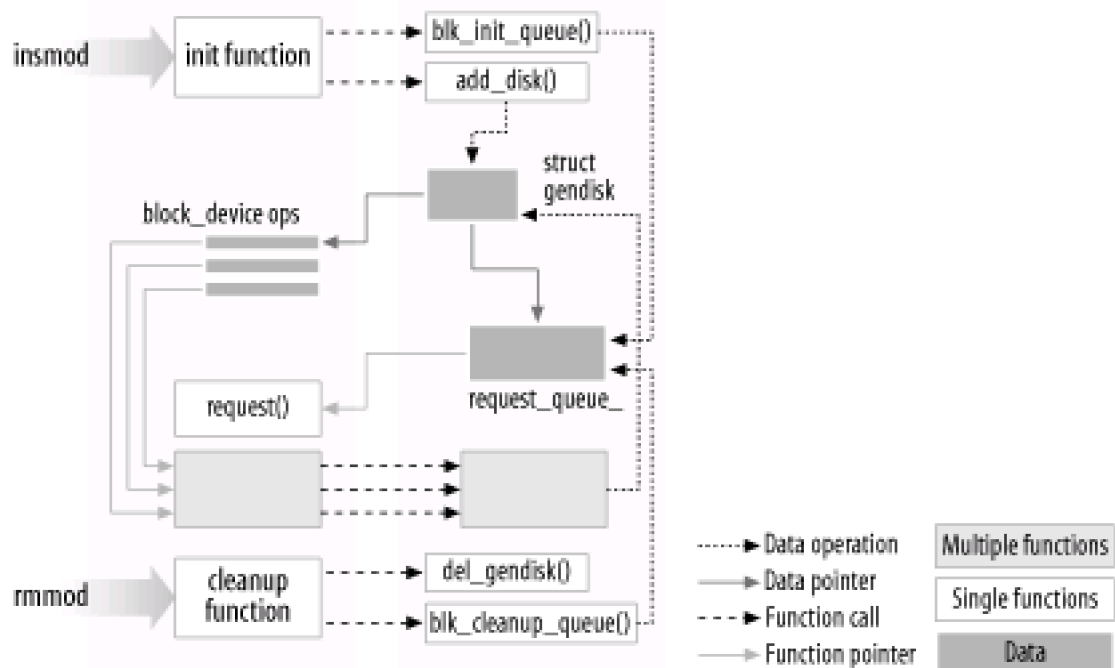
insmod
init function
blk_init_queue()
add_disk()
struct gendisk
block_device ops
request_queue_
request()
rmmod
cleanup function
del_gendisk()
blk_cleanup_queue()
Data operation
Data pointer
Function call
Function pointer
Multiple functions
Single functions
Data